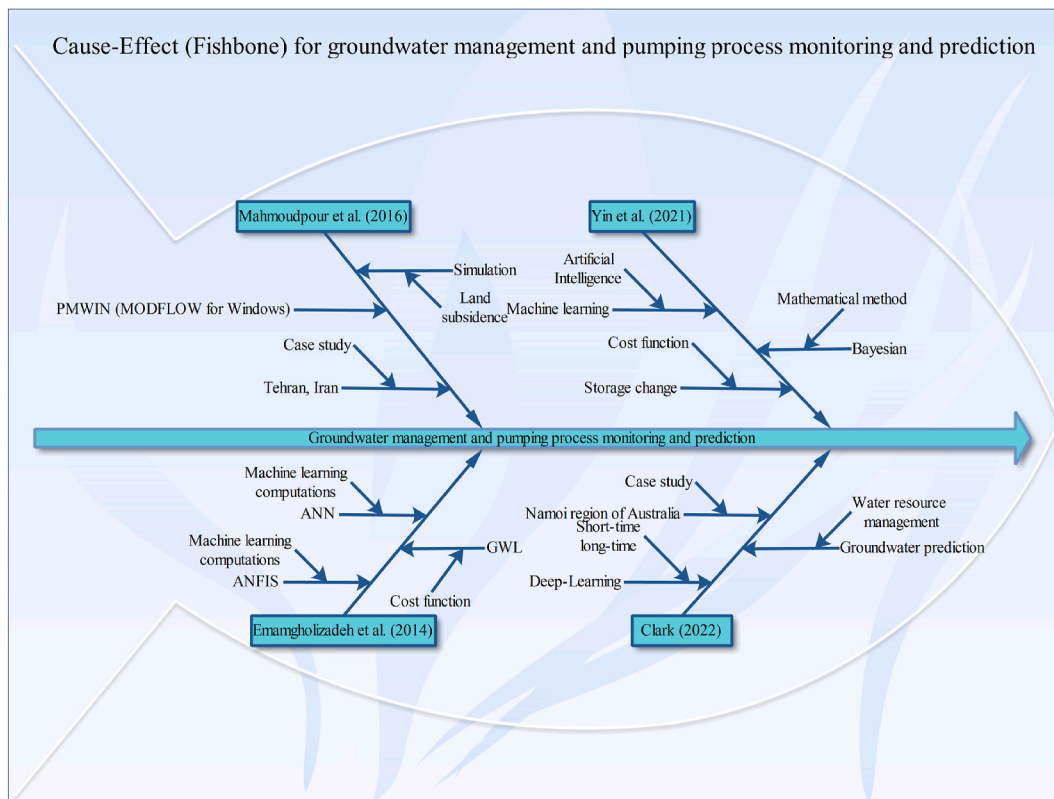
Cause-Effect (Fishbone) for groundwater management and pumping process monitoring and prediction

Mahmoudpour et al. (2016)

Simulation

Land subsidence

PMWIN (MODFLOW for Windows)

Case study

Tehran, Iran

Yin et al. (2021)

Artificial Intelligence

Machine learning

Mathematical method

Bayesian

Cost function

Storage change

Groundwater management and pumping process monitoring and prediction

Machine learning computations

ANN

Machine learning computations

ANFIS

GWL

Cost function

Emamgholizadeh et al. (2014)

Case study

Namoi region of Australia

Short-time long-time

Deep-Learning

Water resource management

Groundwater prediction

Clark (2022)